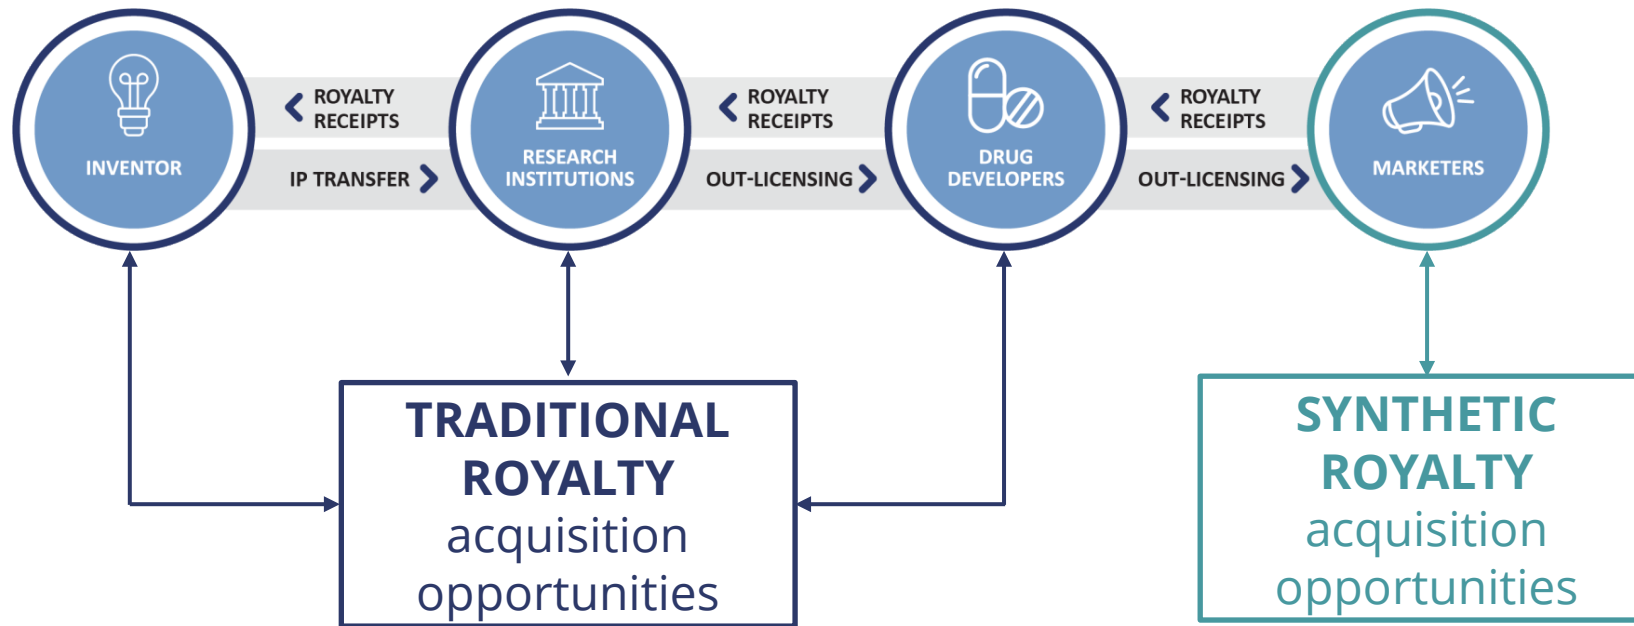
INVENTOR

ROYALTY RECEIPTS

IP TRANSFER

RESEARCH INSTITUTIONS

ROYALTY RECEIPTS

OUT-LICENSING

DRUG DEVELOPERS

ROYALTY RECEIPTS

OUT-LICENSING

MARKETERS

TRADITIONAL ROYALTY acquisition opportunities

SYNTHETIC ROYALTY acquisition opportunities